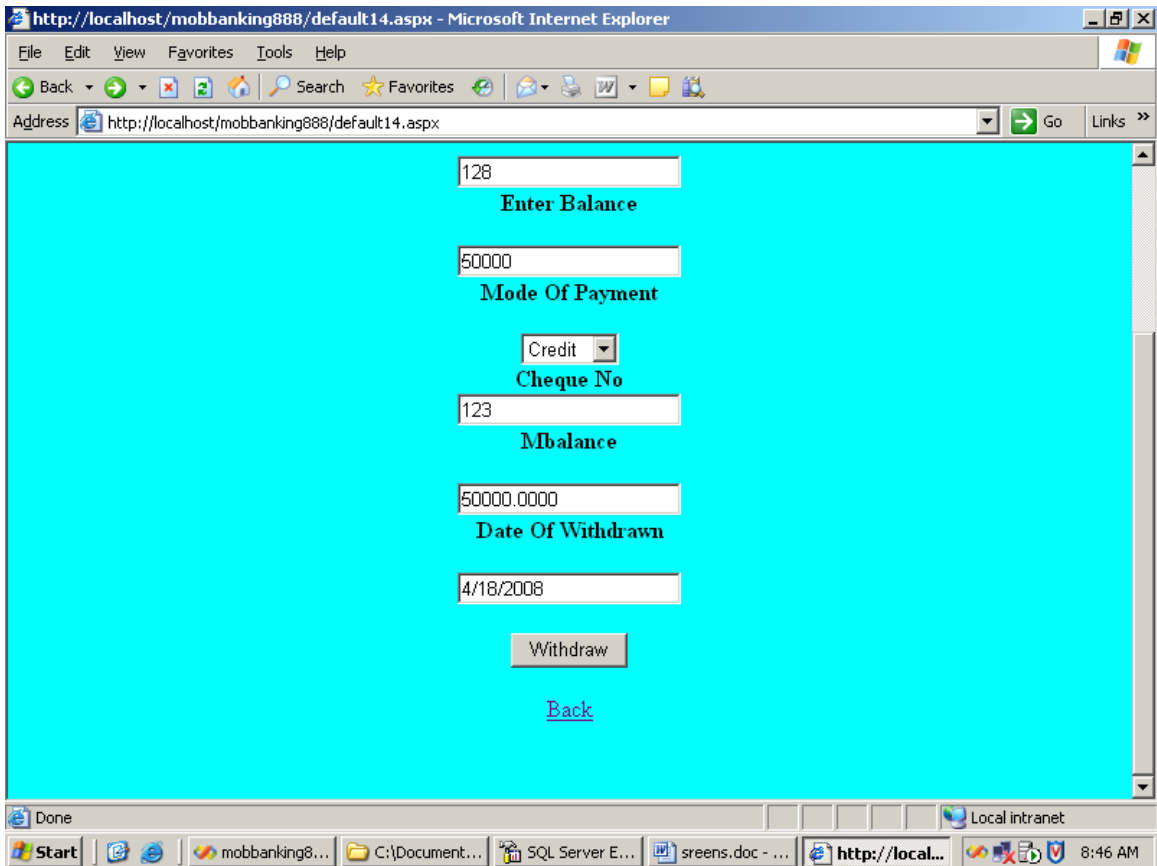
http://localhost/mobbanking888/default14.aspx - Microsoft Internet Explorer

File Edit View Favorites Tools Help

Back Search Favorites

Address http://localhost/mobbanking888/default14.aspx Go Links

128

Enter Balance

50000

Mode Of Payment

Credit

Cheque No

123

Mbalance

50000.0000

Date Of Withdrawn

4/18/2008

Withdraw

Back

Done Local intranet

Start mobbanking8... C:\Document... SQL Server E... sreens.doc - ... http://local... 8:46 AM